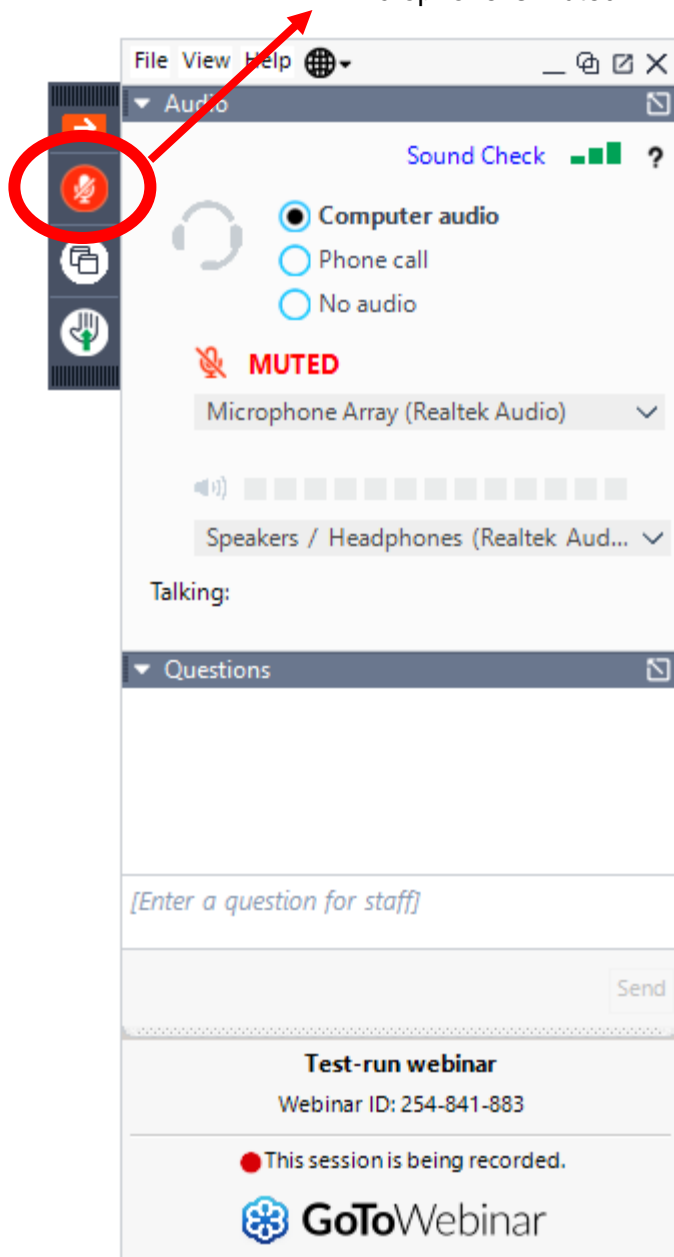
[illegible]

File View Help

Audio

Sound Check ?

Computer audio
Phone call
No audio

MUTED

Microphone Array (Realtek Audio)

Speakers / Headphones (Realtek Aud...

Talking:

Questions

[Enter a question for staff]

Send

Test-run webinar

Webinar ID: 254-841-883

This session is being recorded.

GoToWebinar